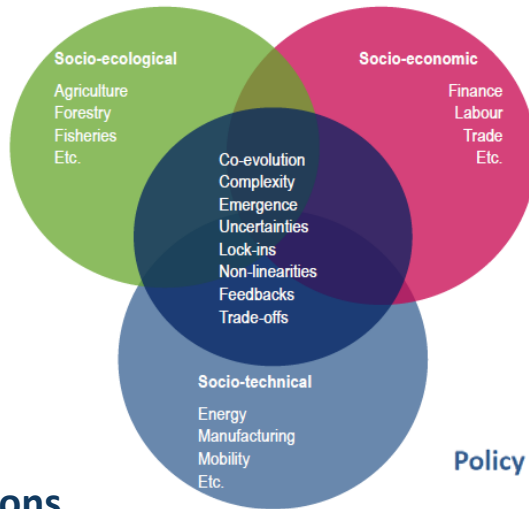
Socio-ecological

Agriculture
Forestry
Fisheries
Etc.

Socio-economic

Finance
Labour
Trade
Etc.

Co-evolution
Complexity
Emergence
Uncertainties
Lock-ins
Non-linearities
Feedbacks
Trade-offs

Socio-technical

Energy
Manufacturing
Mobility
Etc.

Policy

ons